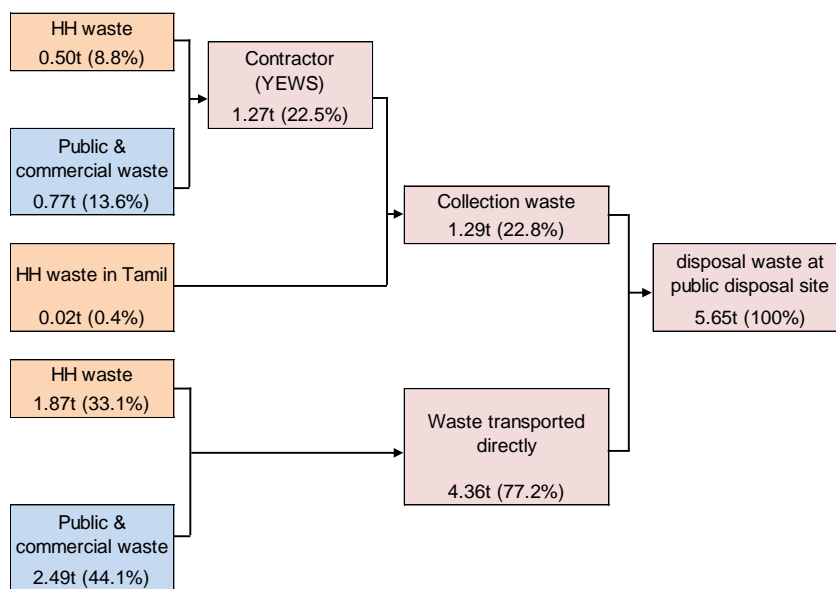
HH waste
0.50t (8.8%)

Public & commercial waste
0.77t (13.6%)

Contractor (YEWS)
1.27t (22.5%)

Collection waste
1.29t (22.8%)

HH waste in Tamil
0.02t (0.4%)

disposal waste at public disposal site
5.65t (100%)

HH waste
1.87t (33.1%)

Waste transported directly
4.36t (77.2%)

Public & commercial waste
2.49t (44.1%)